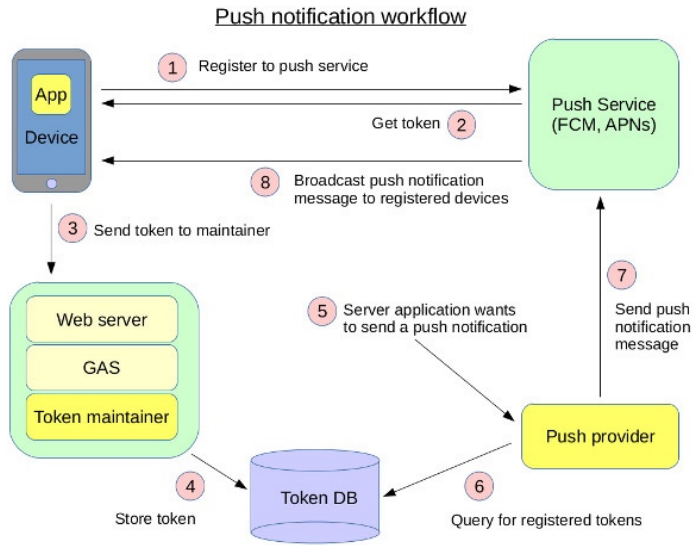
Push notification workflow

App

Device

1 Register to push service

Push Service (FCM, APNs)

Get token 2

8 Broadcast push notification message to registered devices

3 Send token to maintainer

Web server

GAS

Token maintainer

5 Server application wants to send a push notification

7 Send push notification message

Push provider

4 Store token

Token DB

6 Query for registered tokens